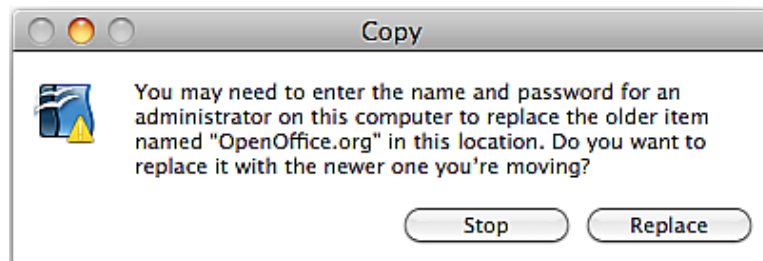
Copy

You may need to enter the name and password for an administrator on this computer to replace the older item named "OpenOffice.org" in this location. Do you want to replace it with the newer one you're moving?

Stop Replace